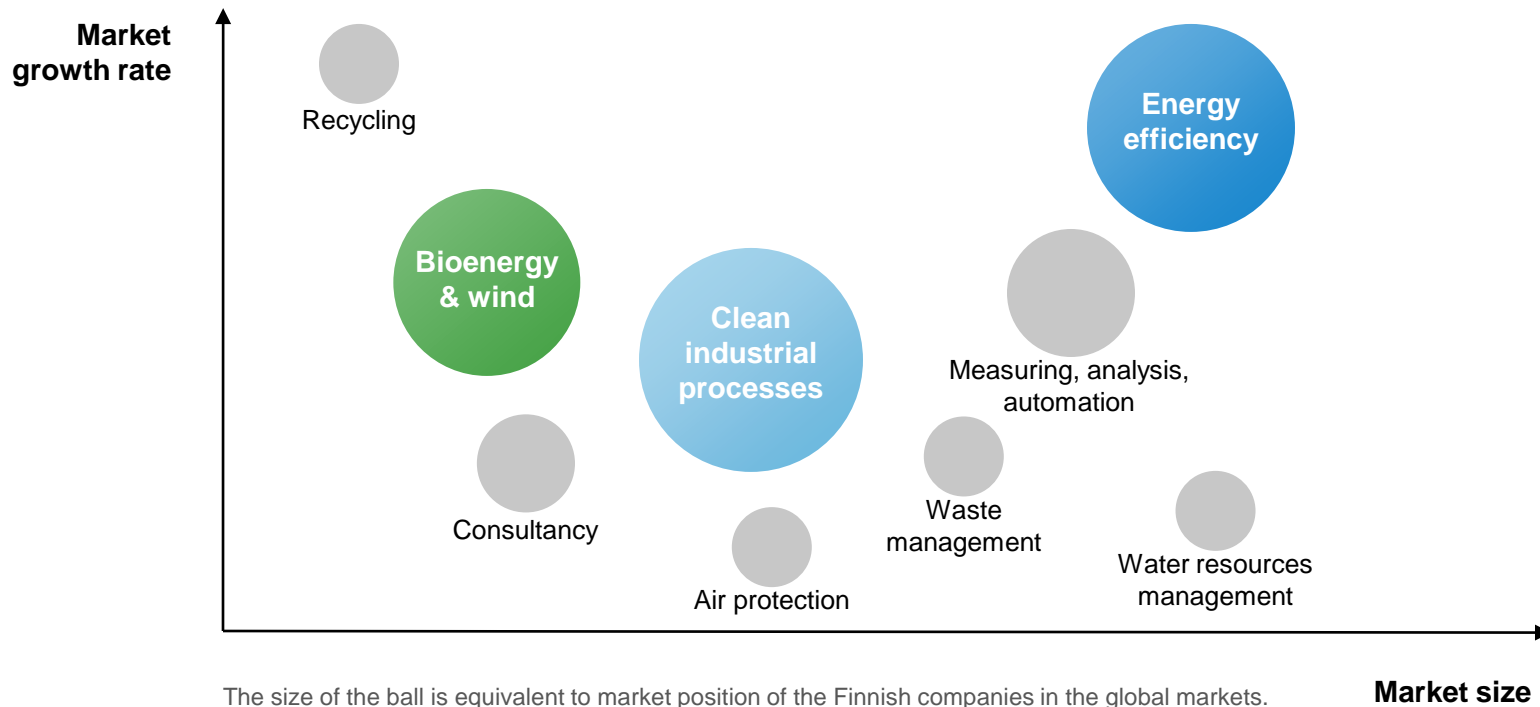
Market growth rate

Recycling

Energy efficiency

Bioenergy & wind

Clean industrial processes

Measuring, analysis, automation

Consultancy

Waste management

Water resources management

Air protection

The size of the ball is equivalent to market position of the Finnish companies in the global markets.

Market size